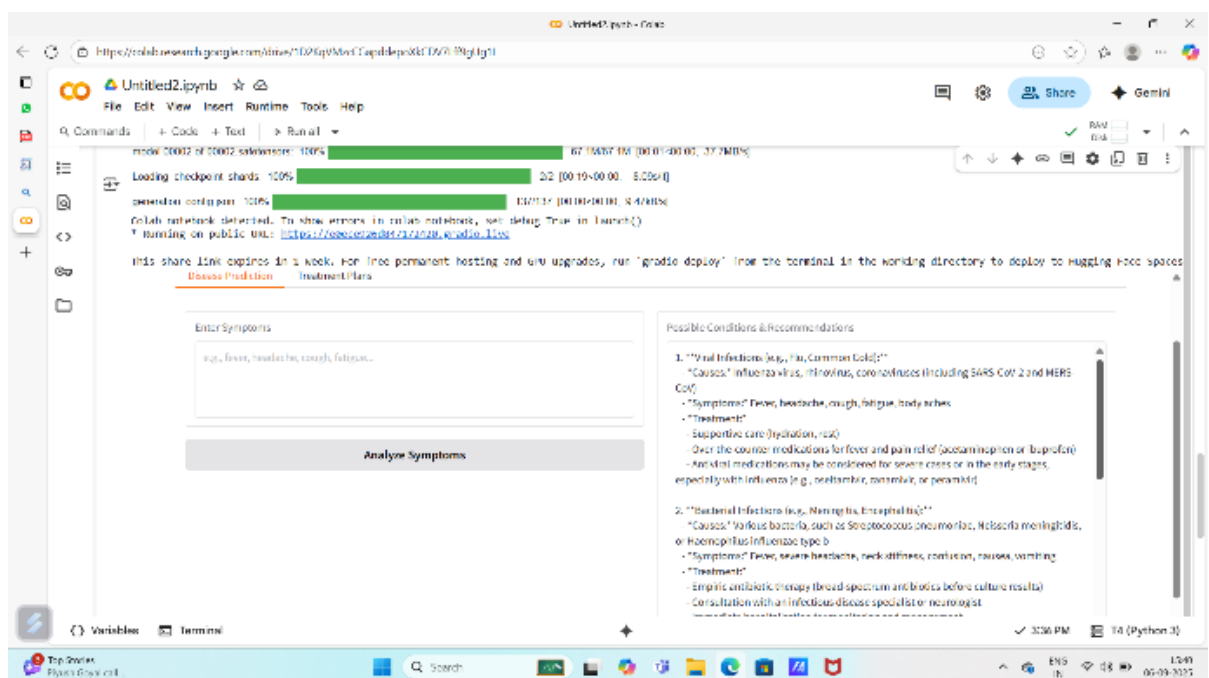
Untitled2.ipynb - Colab

https://colab.research.google.com/drive/1D2Gq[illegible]

Untitled2.ipynb ☆
File Edit View Insert Runtime Tools Help
Share
Gemini
Commands + Code + Text ▶ Run all
RAM
Disk

model-00002-of-00002.safetensors: 100% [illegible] [00:01<00:00, 37.7MB/s]
Loading checkpoint shards: 100% 2/2 [00:19<00:00, 8.08s/it]
generation_config.json: 100% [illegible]
Colab notebook detected. To show errors in colab notebook, set debug=True in launch()
* Running on public URL: https://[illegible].gradio.live

This share link expires in 1 week. For free permanent hosting and GPU upgrades, run `gradio deploy` from the terminal in the working directory to deploy to Hugging Face Spaces
Disease Prediction Treatment Plans

Enter Symptoms
e.g., fever, headache, cough, fatigue...

Analyze Symptoms

Possible Conditions & Recommendations

1. **Viral Infections (e.g., Flu, Common Cold):**
 - **Causes:** Influenza virus, rhinovirus, coronaviruses (including SARS-CoV-2 and MERS-CoV)
 - **Symptoms:** Fever, headache, cough, fatigue, body aches
 - **Treatment:**
 - Supportive care (hydration, rest)
 - Over-the-counter medications for fever and pain relief (acetaminophen or ibuprofen)
 - Antiviral medications may be considered for severe cases or in the early stages, especially with influenza (e.g., oseltamivir, zanamivir, or peramivir)

2. **Bacterial Infections (e.g., Meningitis, Encephalitis):**
 - **Causes:** Various bacteria, such as Streptococcus pneumoniae, Neisseria meningitidis, or Haemophilus influenzae type b
 - **Symptoms:** Fever, severe headache, neck stiffness, confusion, nausea, vomiting
 - **Treatment:**
 - Empiric antibiotic therapy (broad-spectrum antibiotics before culture results)
 - Consultation with an infectious disease specialist or neurologist
 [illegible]

Variables Terminal
✓ 3:36 PM T4 (Python 3)

Top Stories
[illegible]
Search
ENG IN
13:49
06-09-2025